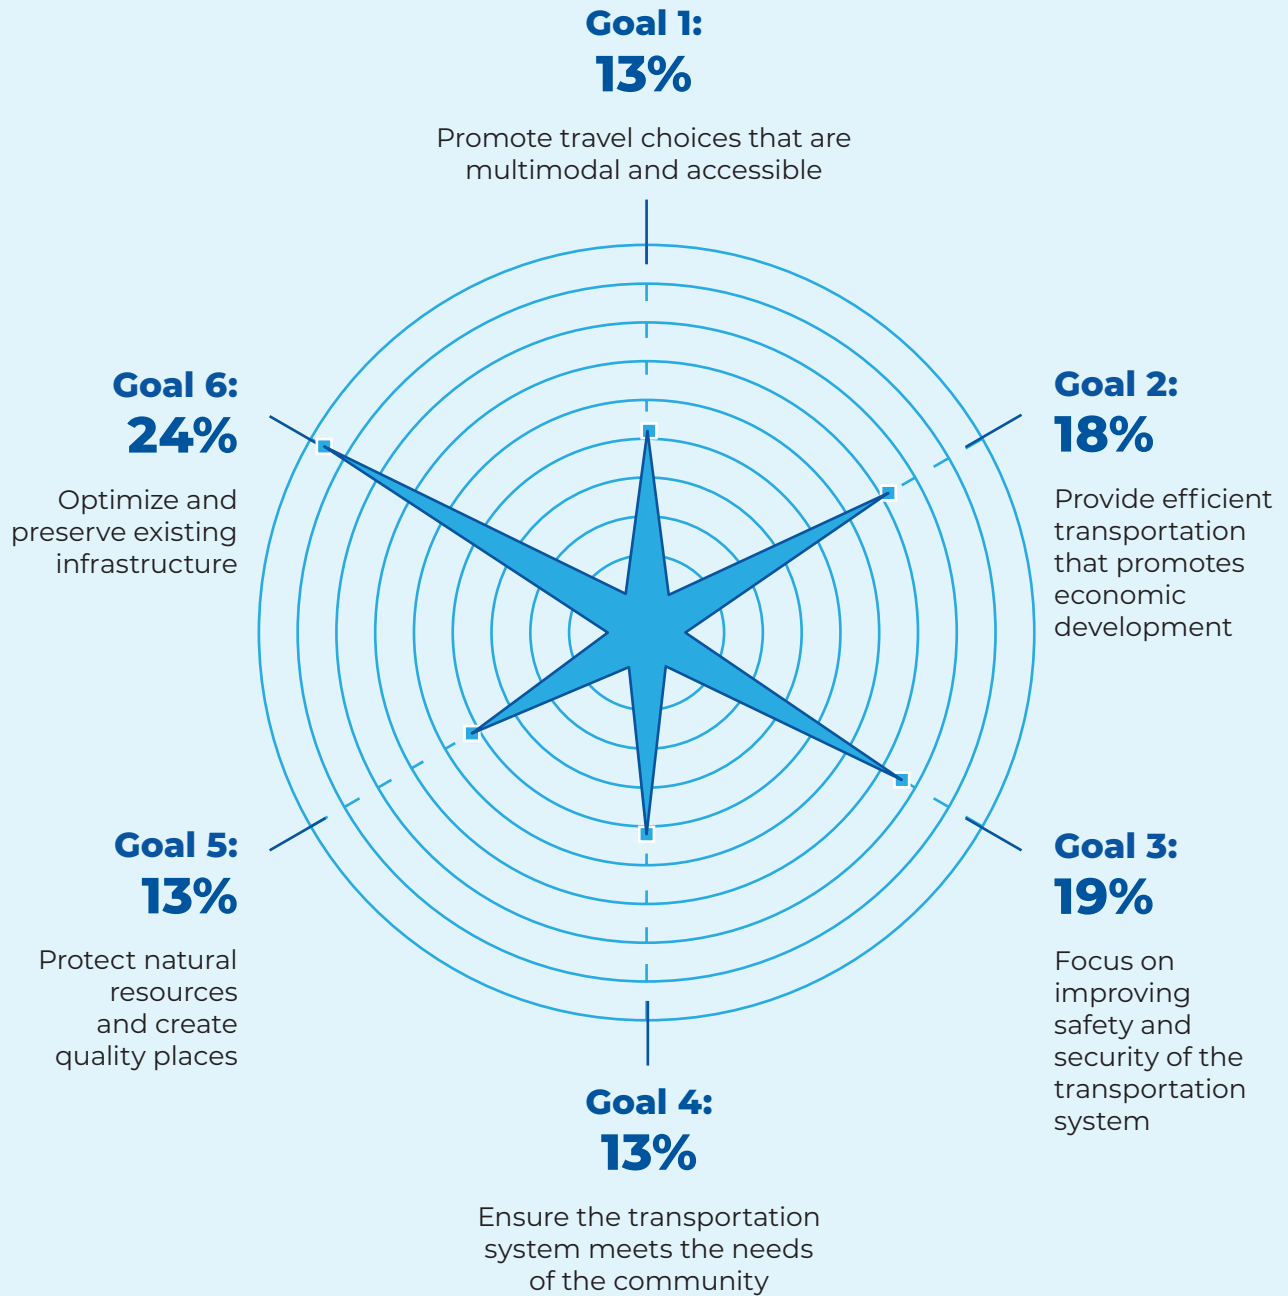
Goal 1:
13%

Promote travel choices that are multimodal and accessible

Goal 6:
24%

Optimize and preserve existing infrastructure

Goal 2:
18%

Provide efficient transportation that promotes economic development

Goal 5:
13%

Protect natural resources and create quality places

Goal 3:
19%

Focus on improving safety and security of the transportation system

Goal 4:
13%

Ensure the transportation system meets the needs of the community